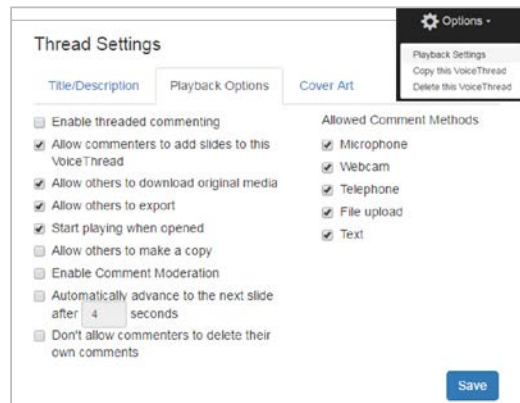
Options -

Playback Settings
Copy this VoiceThread
Delete this VoiceThread

Thread Settings

Title/Description
Playback Options
Cover Art

Enable threaded commenting
Allow commenters to add slides to this VoiceThread
Allow others to download original media
Allow others to export
Start playing when opened
Allow others to make a copy
Enable Comment Moderation
Automatically advance to the next slide after 4 seconds
Don't allow commenters to delete their own comments

Allowed Comment Methods
Microphone
Webcam
Telephone
File upload
Text

Save